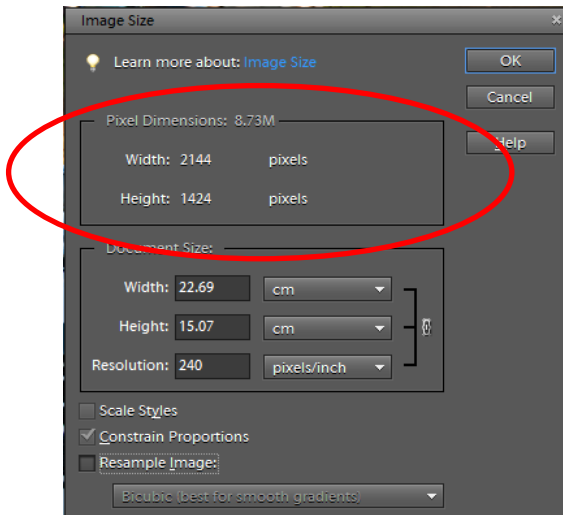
Image Size

Learn more about: Image Size

OK

Cancel

Help

Pixel Dimensions: 8.73M

Width: 2144 pixels

Height: 1424 pixels

Document Size:

Width: 22.69 cm

Height: 15.07 cm

Resolution: 240 pixels/inch

Scale Styles

Constrain Proportions

Resample Image:

Bicubic (best for smooth gradients)